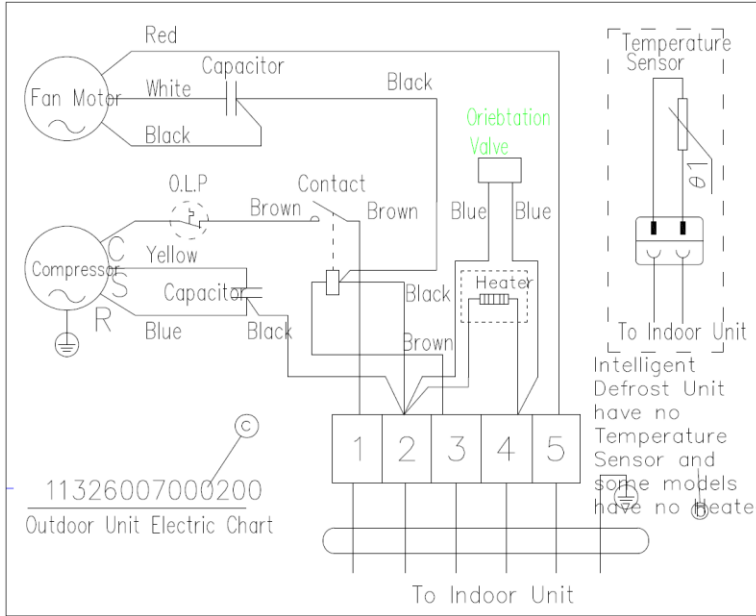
Red

Fan Motor

White

Capacitor

Black

Black

Oriebtation Valve

Temperature Sensor

$\theta 1$

O.L.P

Contact

Brown

Brown

Blue

Blue

Compressor

C

S

R

Yellow

Capacitor

Blue

Black

Black

Heater

Brown

To Indoor Unit

Intelligent Defrost Unit have no Temperature Sensor and some models have no Heate

C

11326007000200

Outdoor Unit Electric Chart

| 1 | 2 | 3 | 4 | 5 |
|---|---|---|---|---|

To Indoor Unit